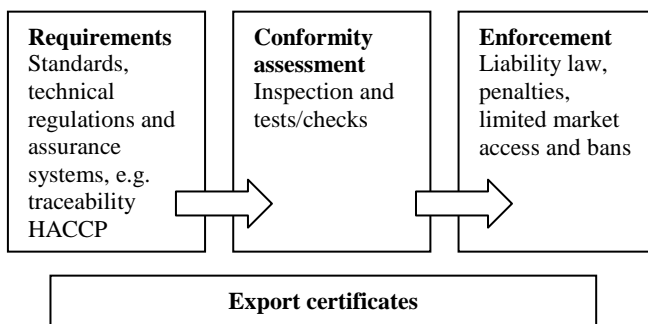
**Requirements**
Standards, technical regulations and assurance systems, e.g. traceability HACCP

**Conformity assessment**
Inspection and tests/checks

**Enforcement**
Liability law, penalties, limited market access and bans

**Export certificates**